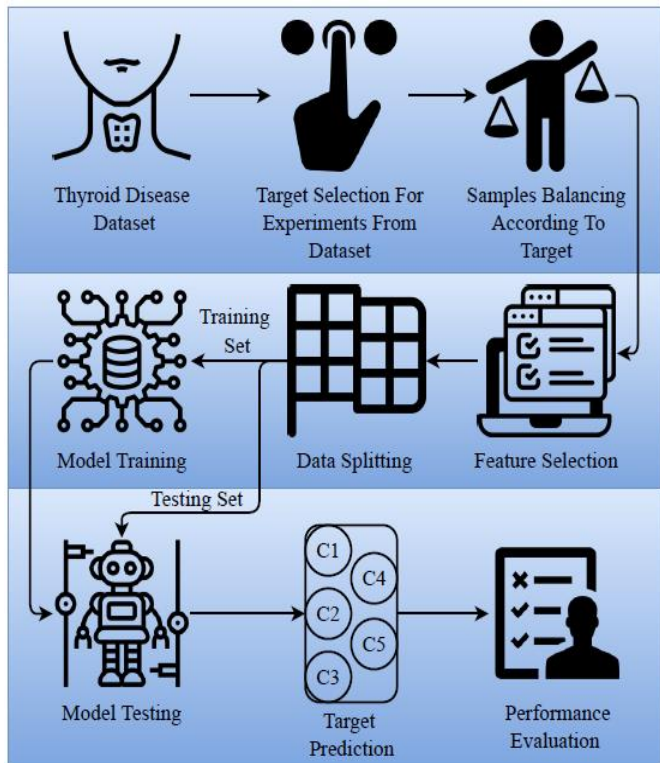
Thyroid Disease Dataset

Target Selection For Experiments From Dataset

Samples Balancing According To Target

Training Set

Model Training

Data Splitting

Feature Selection

Testing Set

C1

C4

C2

C5

C3

Model Testing

Target Prediction

Performance Evaluation